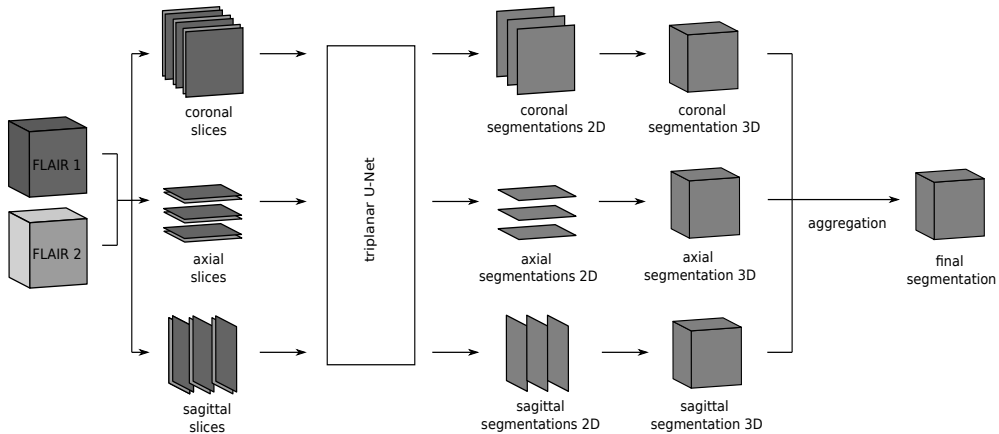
FLAIR 1

FLAIR 2

coronal slices

axial slices

sagittal slices

triplanar U-Net

coronal segmentations 2D

axial segmentations 2D

sagittal segmentations 2D

coronal segmentation 3D

axial segmentation 3D

sagittal segmentation 3D

aggregation

final segmentation